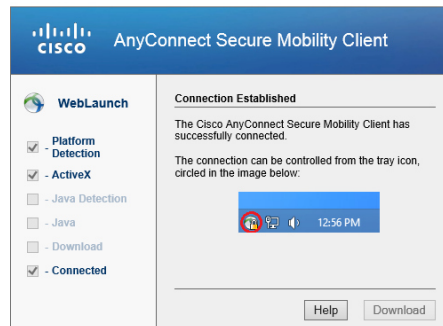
cisco AnyConnect Secure Mobility Client

WebLaunch

- Platform Detection
- ActiveX
- Java Detection
- Java
- Download
- Connected

Connection Established

The Cisco AnyConnect Secure Mobility Client has successfully connected.

The connection can be controlled from the tray icon, circled in the image below:

12:56 PM

Help
Download